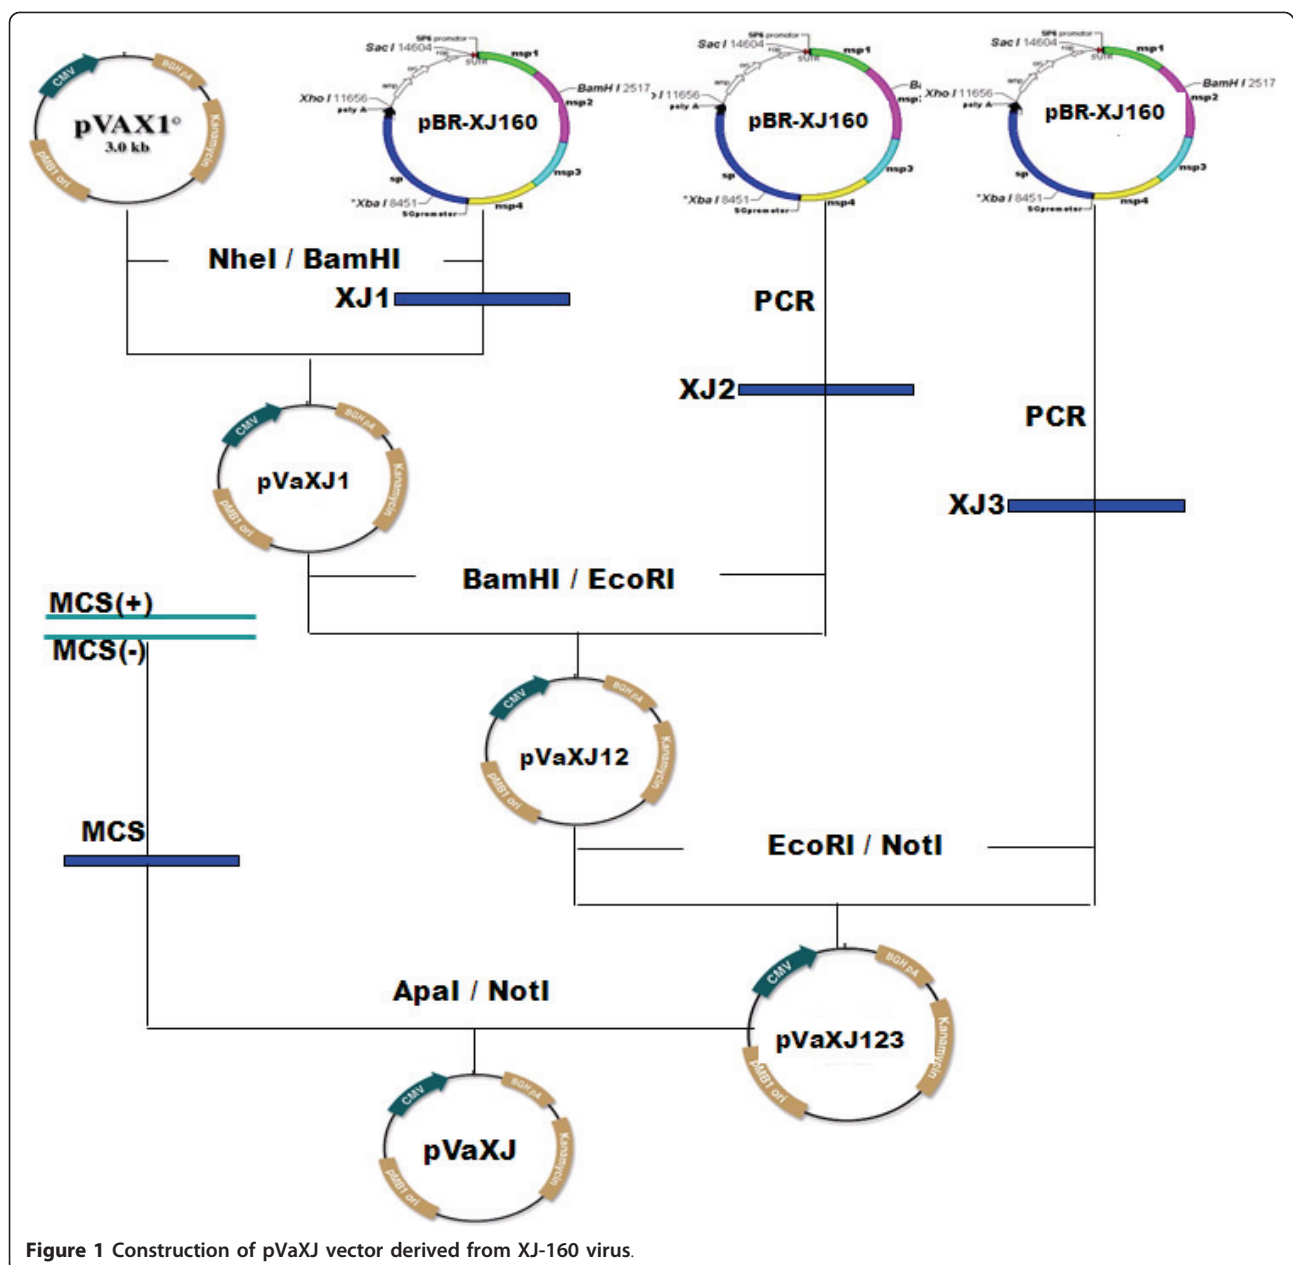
CMV
BGH pA
pVAX1©
3.0 kb
Kanamycin
pMB1 ori

SP6 promotor
Sac I 14604
5'UTR
msp1
BamH I 2517
msp2
Xho I 11656
poly A
pBR-XJ160
msp3
sp
*Xba I 8451
SGpromoter
msp4

SP6 promotor
Sac I 14604
5'UTR
msp1
Ba
msp
I 11656
poly A
pBR-XJ160
msp3
sp
*Xba I 8451
SGpromoter
msp4

SP6 promotor
Sac I 14604
5'UTR
msp1
BamH I 2517
msp2
Xho I 11656
poly A
pBR-XJ160
msp3
sp
*Xba I 8451
SGpromoter
msp4

NheI / BamHI
XJ1
PCR
XJ2
PCR
XJ3

CMV
BGH pA
pVaXJ1
Kanamycin
pMB1 ori

BamHI / EcoRI
MCS(+)
MCS(-)

CMV
BGH pA
pVaXJ12
Kanamycin
pMB1 ori

MCS
EcoRI / NotI

ApaI / NotI

CMV
BGH pA
pVaXJ123
Kanamycin
pMB1 ori

CMV
BGH pA
pVaXJ
Kanamycin
pMB1 ori

Figure 1 Construction of pVaXJ vector derived from XJ-160 virus.